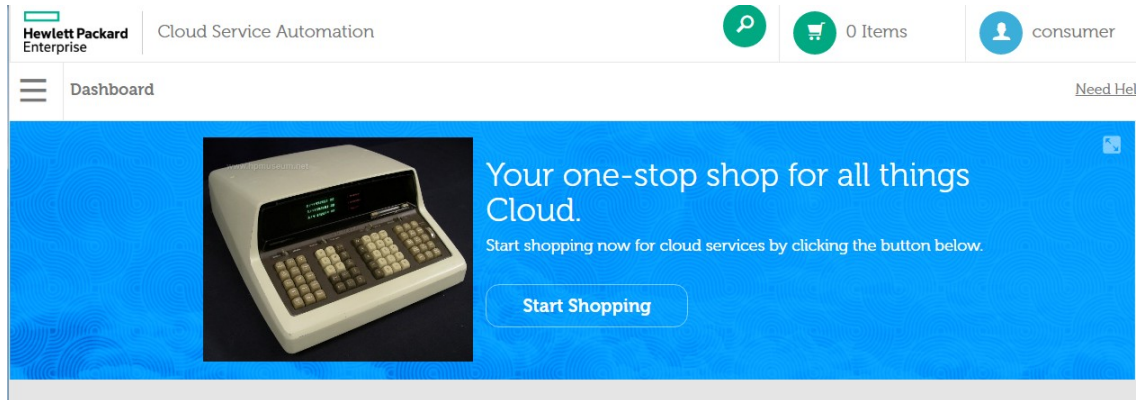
Hewlett Packard Enterprise

Cloud Service Automation

0 Items

consumer

Dashboard

Need Hel

Your one-stop shop for all things Cloud.

Start shopping now for cloud services by clicking the button below.

Start Shopping